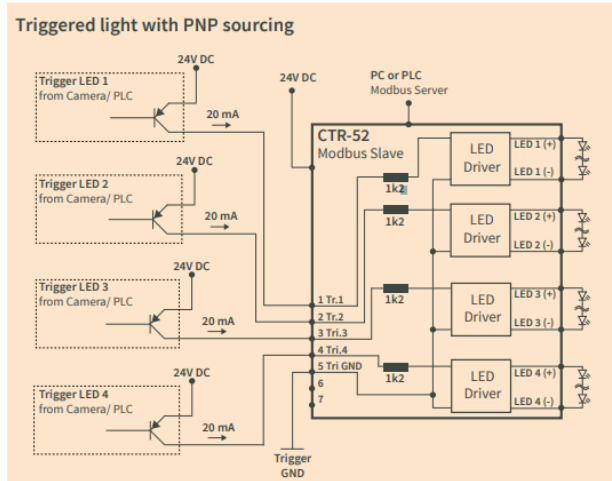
Triggered light with PNP sourcing

24V DC

Trigger LED 1
from Camera/ PLC

20 mA

24V DC

PC or PLC
Modbus Server

CTR-52
Modbus Slave

LED Driver

LED 1 (+)

LED 1 (-)

1k2

24V DC

Trigger LED 2
from Camera/ PLC

20 mA

1k2

LED Driver

LED 2 (+)

LED 2 (-)

24V DC

Trigger LED 3
from Camera/ PLC

20 mA

1k2

LED Driver

LED 3 (+)

LED 3 (-)

1 Tr.1
2 Tr.2
3 Tri.3
4 Tri.4
5 Tri GND
6
7

1k2

LED Driver

LED 4 (+)

LED 4 (-)

24V DC

Trigger LED 4
from Camera/ PLC

20 mA

Trigger
GND